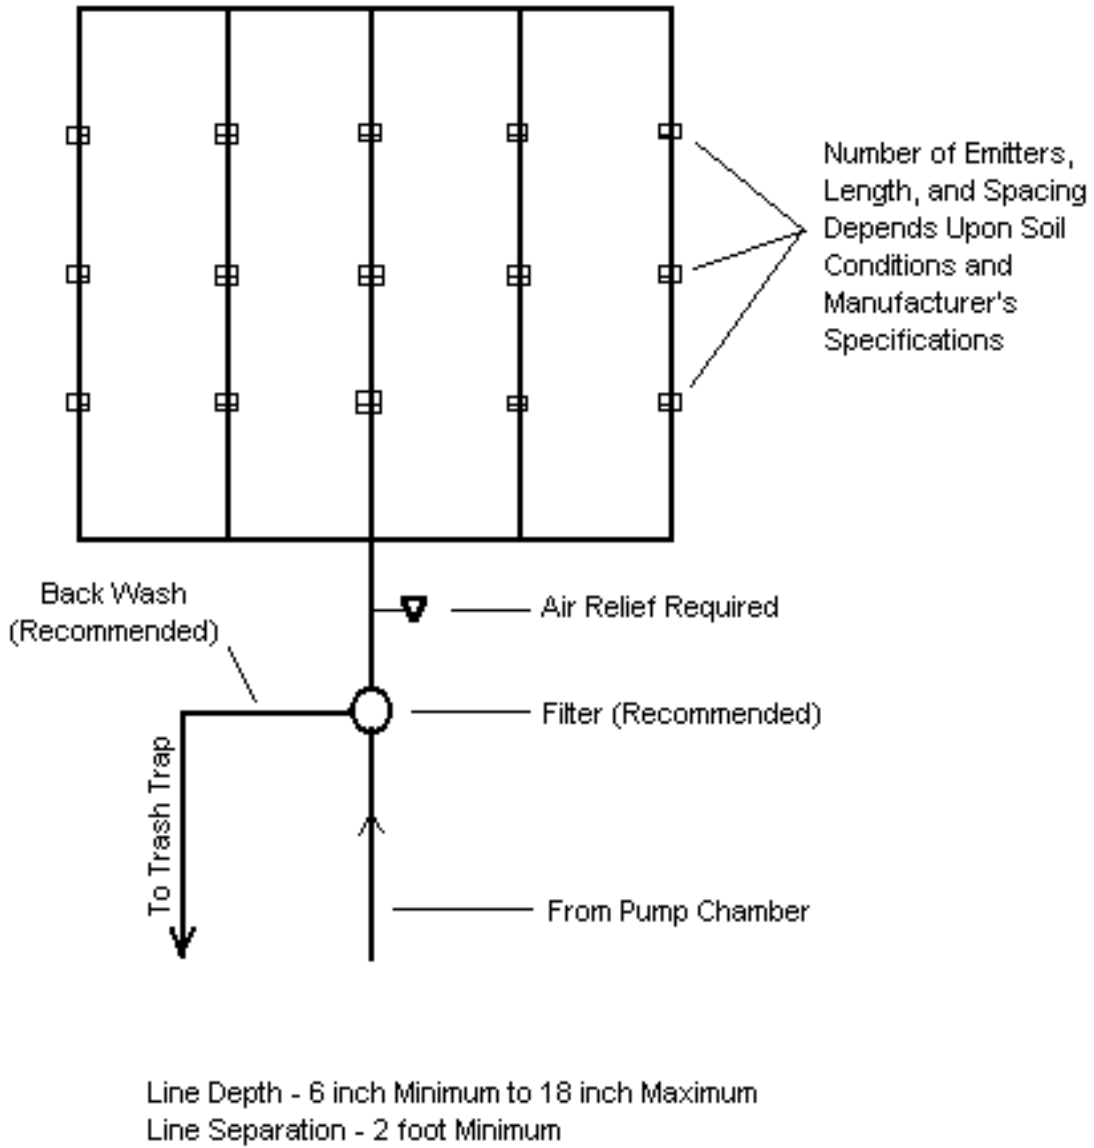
Number of Emitters, Length, and Spacing Depends Upon Soil Conditions and Manufacturer's Specifications

Back Wash (Recommended)

Air Relief Required

Filter (Recommended)

To Trash Trap

From Pump Chamber

Line Depth - 6 inch Minimum to 18 inch Maximum
Line Separation - 2 foot Minimum